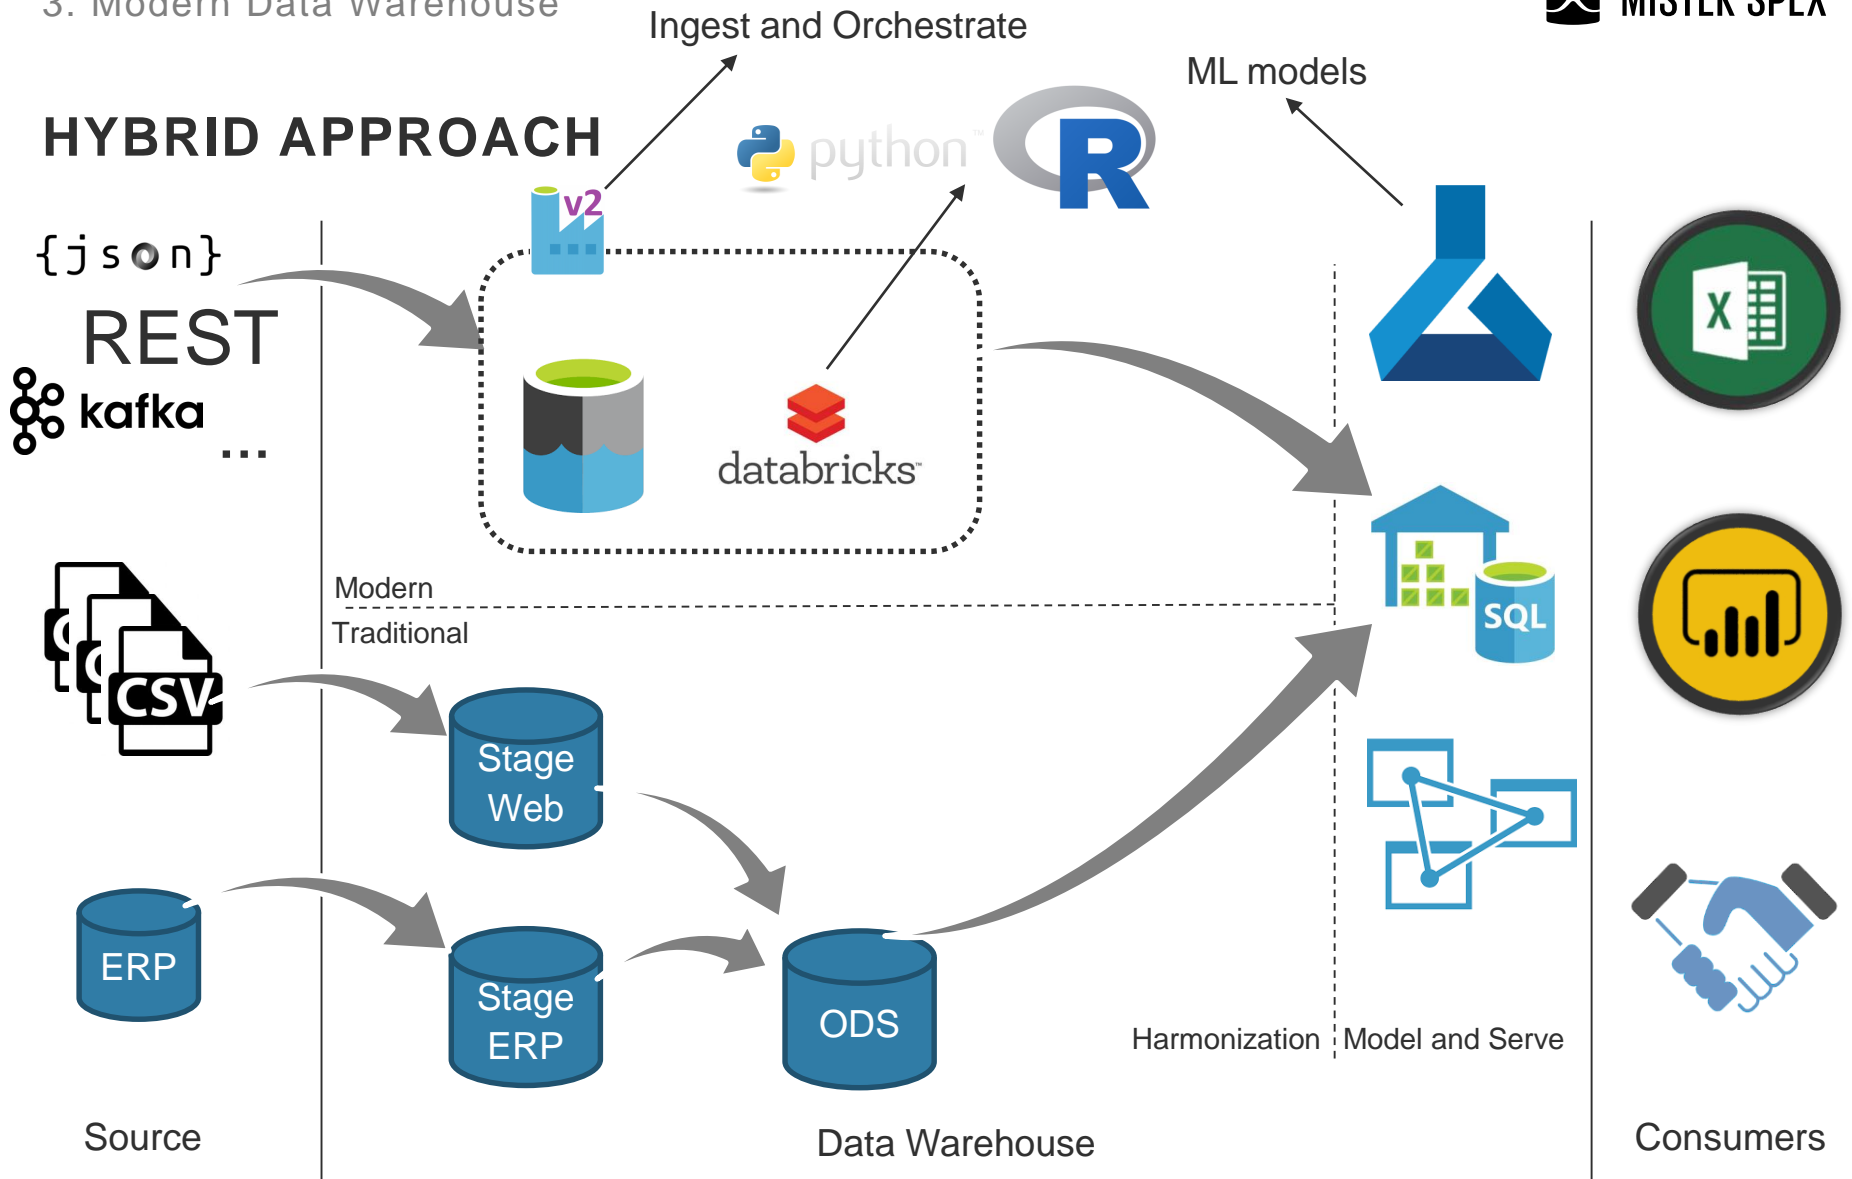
3. Modern Data Warehouse

MISTER SPEX

Ingest and Orchestrate

ML models

HYBRID APPROACH

v2

python

R

{json}

REST

kafka

...

databricks

Modern

Traditional

CSV

Stage Web

ERP

Stage ERP

ODS

SQL

X

Harmonization

Model and Serve

Source

Data Warehouse

Consumers